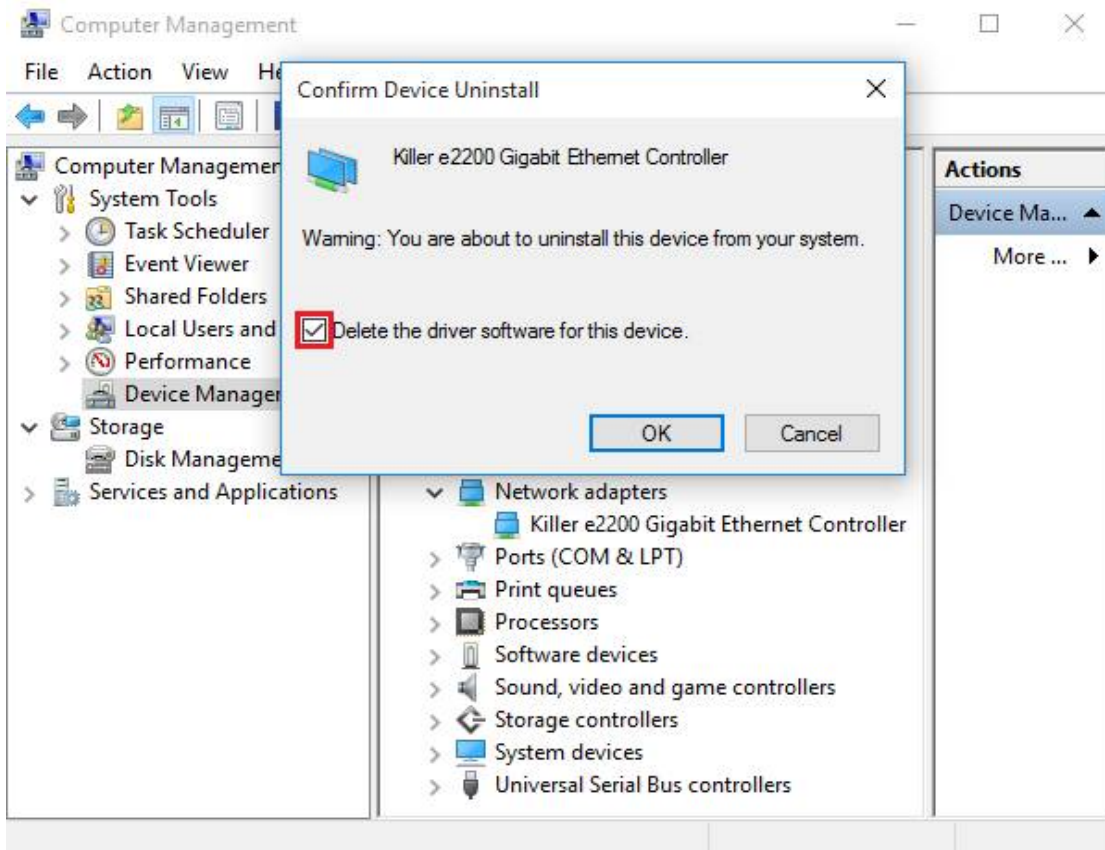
Computer Management

File Action View He

Computer Managemer
System Tools
Task Scheduler
Event Viewer
Shared Folders
Local Users and
Performance
Device Manager
Storage
Disk Manageme
Services and Applications

Confirm Device Uninstall

Killer e2200 Gigabit Ethernet Controller

Warning: You are about to uninstall this device from your system.

Delete the driver software for this device.

OK Cancel

Network adapters
Killer e2200 Gigabit Ethernet Controller
Ports (COM & LPT)
Print queues
Processors
Software devices
Sound, video and game controllers
Storage controllers
System devices
Universal Serial Bus controllers

Actions
Device Ma...
More ...